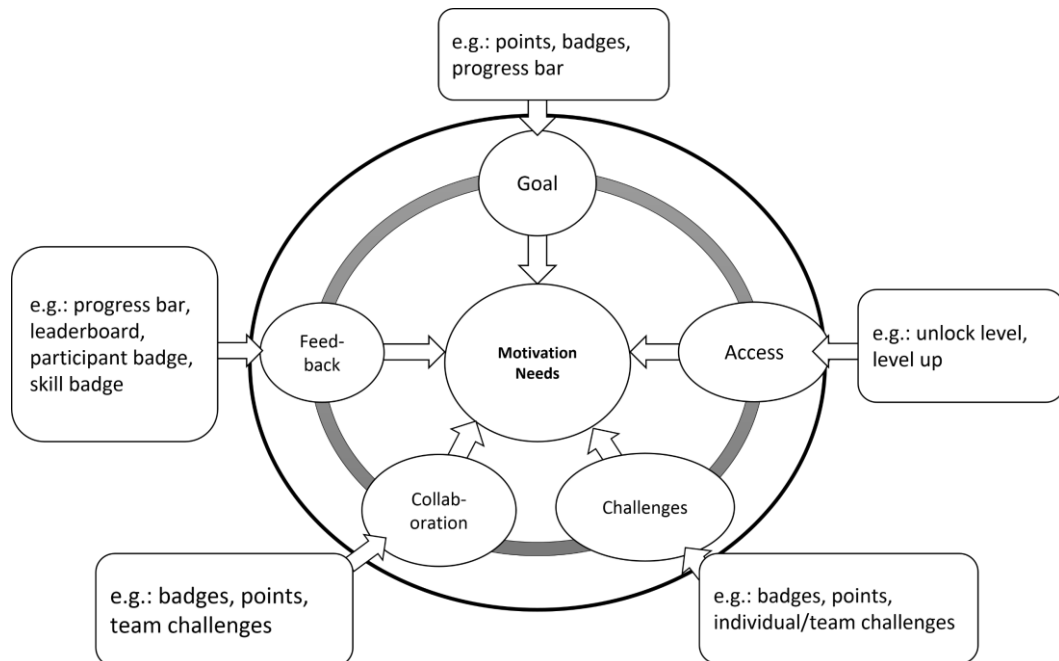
e.g.: points, badges, progress bar

Goal

e.g.: progress bar, leaderboard, participant badge, skill badge

Feed-back

Motivation Needs

Access

e.g.: unlock level, level up

Collab-oration

Challenges

e.g.: badges, points, team challenges

e.g.: badges, points, individual/team challenges